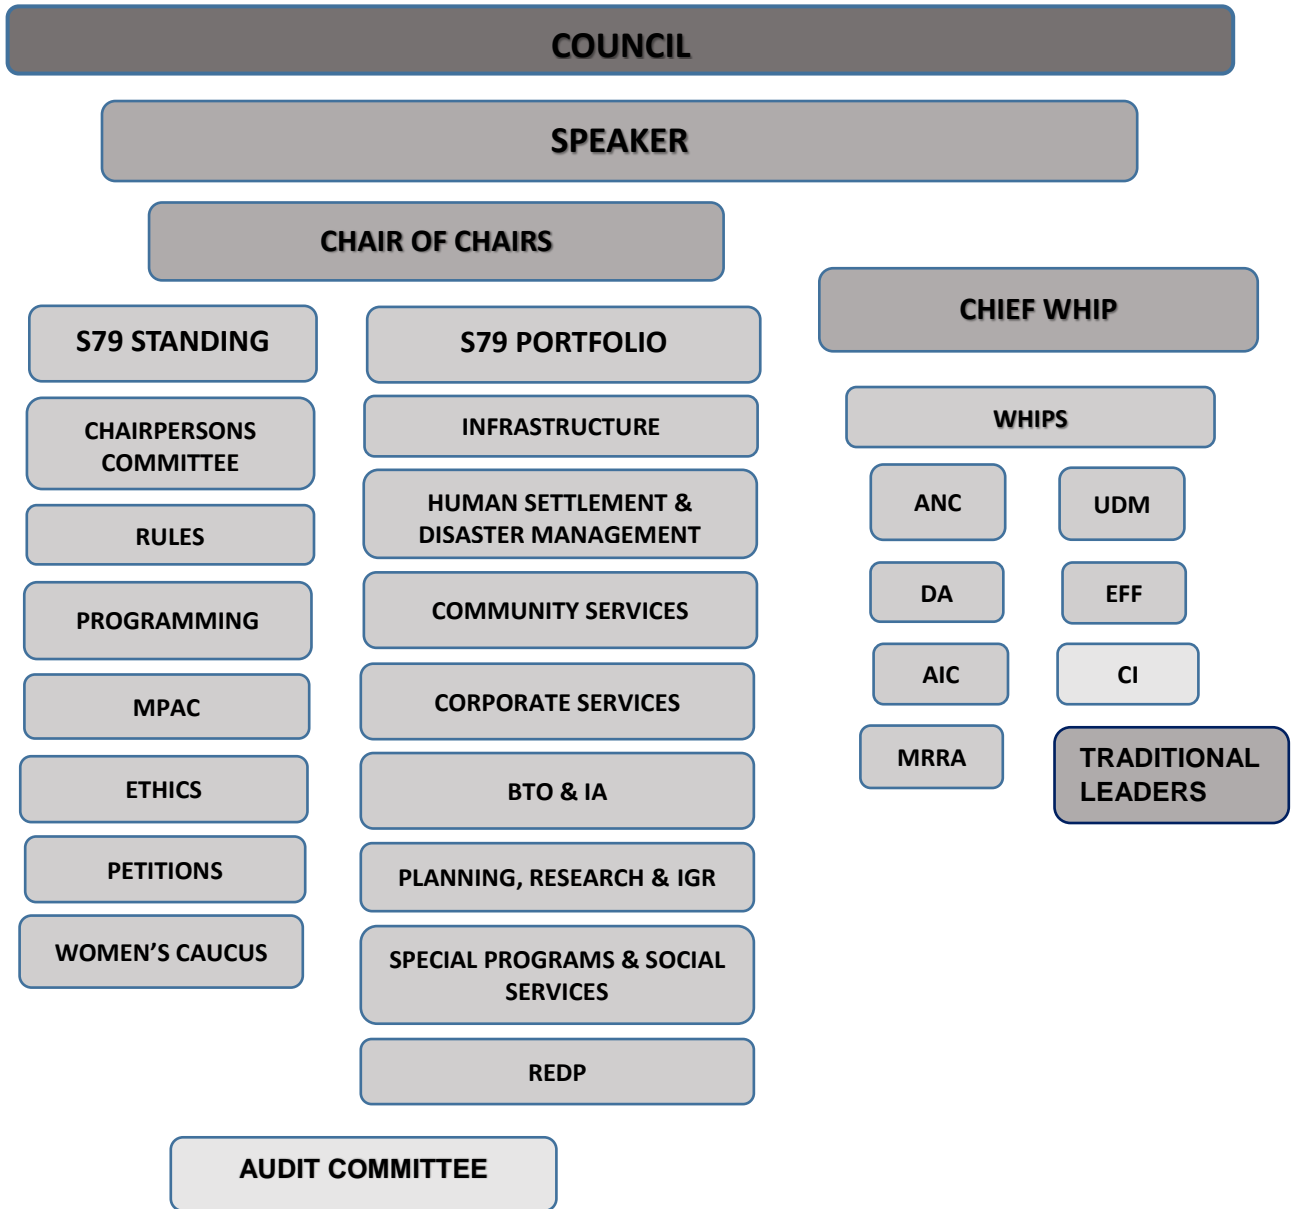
COUNCIL

SPEAKER

CHAIR OF CHAIRS

CHIEF WHIP

S79 STANDING

S79 PORTFOLIO

CHAIRPERSONS COMMITTEE

RULES

PROGRAMMING

MPAC

ETHICS

PETITIONS

WOMEN'S CAUCUS

INFRASTRUCTURE

HUMAN SETTLEMENT & DISASTER MANAGEMENT

COMMUNITY SERVICES

CORPORATE SERVICES

BTO & IA

PLANNING, RESEARCH & IGR

SPECIAL PROGRAMS & SOCIAL SERVICES

REDP

WHIPS

ANC

UDM

DA

EFF

AIC

CI

MRRA

TRADITIONAL LEADERS

AUDIT COMMITTEE